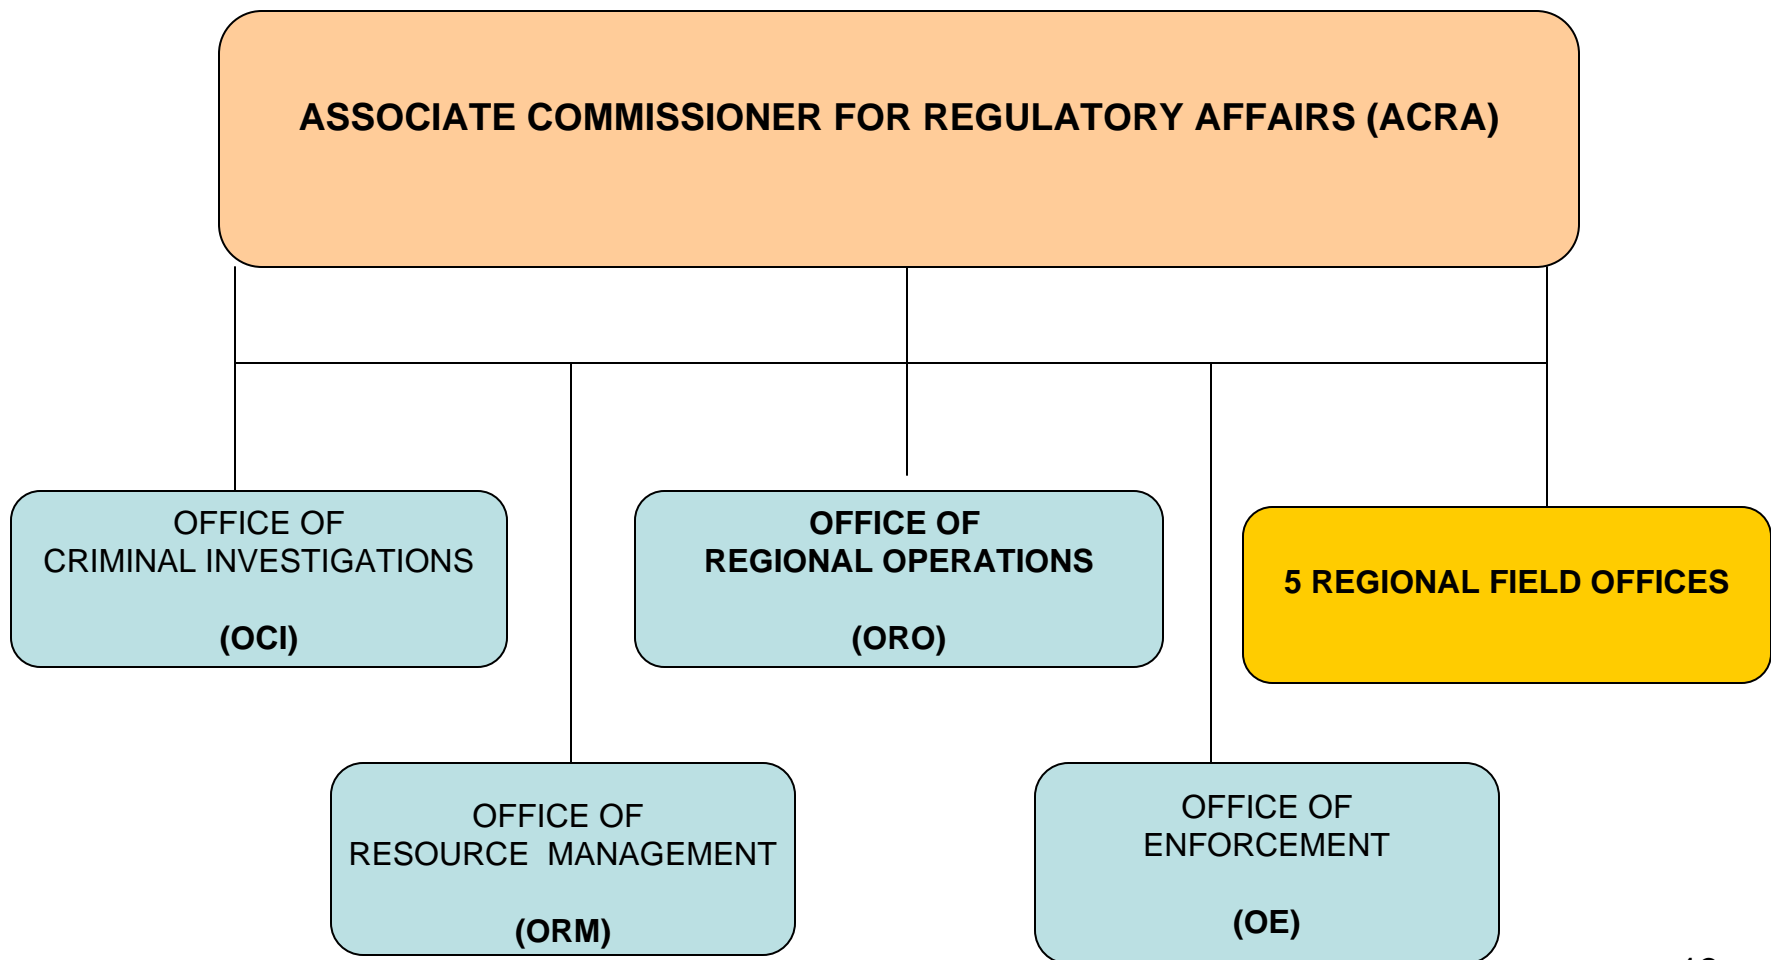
ASSOCIATE COMMISSIONER FOR REGULATORY AFFAIRS (ACRA)

OFFICE OF
CRIMINAL INVESTIGATIONS

(OCI)

OFFICE OF
REGIONAL OPERATIONS

(ORO)

5 REGIONAL FIELD OFFICES

OFFICE OF
RESOURCE MANAGEMENT

(ORM)

OFFICE OF
ENFORCEMENT

(OE)

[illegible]